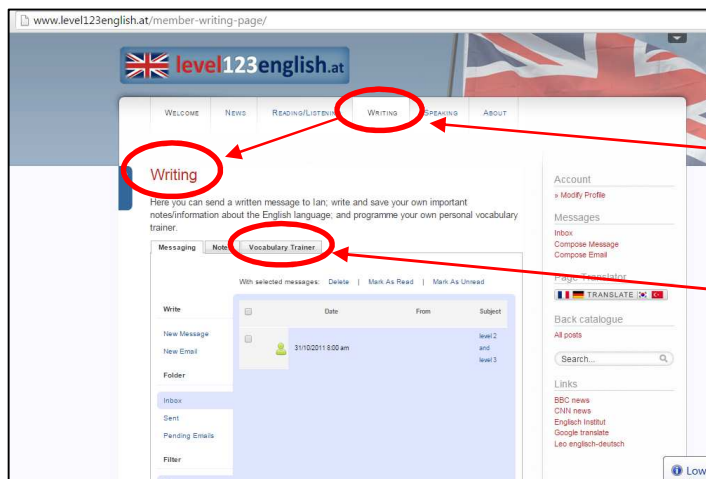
www.level123english.at/member-writing-page/

level123english.at

Welcome News Reading/Listening Writing Speaking About

Writing

Here you can send a written message to Ian; write and save your own important notes/information about the English language; and programme your own personal vocabulary trainer.

Messaging Notes Vocabulary Trainer

With selected messages: Delete | Mark As Read | Mark As Unread

Write

New Message

New Email

Folder

Inbox

Sent

Pending Emails

Filter

| | Date | From | Subject |
|---|---|---|---|
| | 31/10/2011 8:00 am | | level 2 and level 3 |

Account

» Modify Profile

Messages

Inbox

Compose Message

Compose Email

Page Translator

TRANSLATE

Back catalogue

All posts

Search...

Links

BBC news

CNN news

Englisch Institut

Google translate

Leo englisch-deutsch

Low